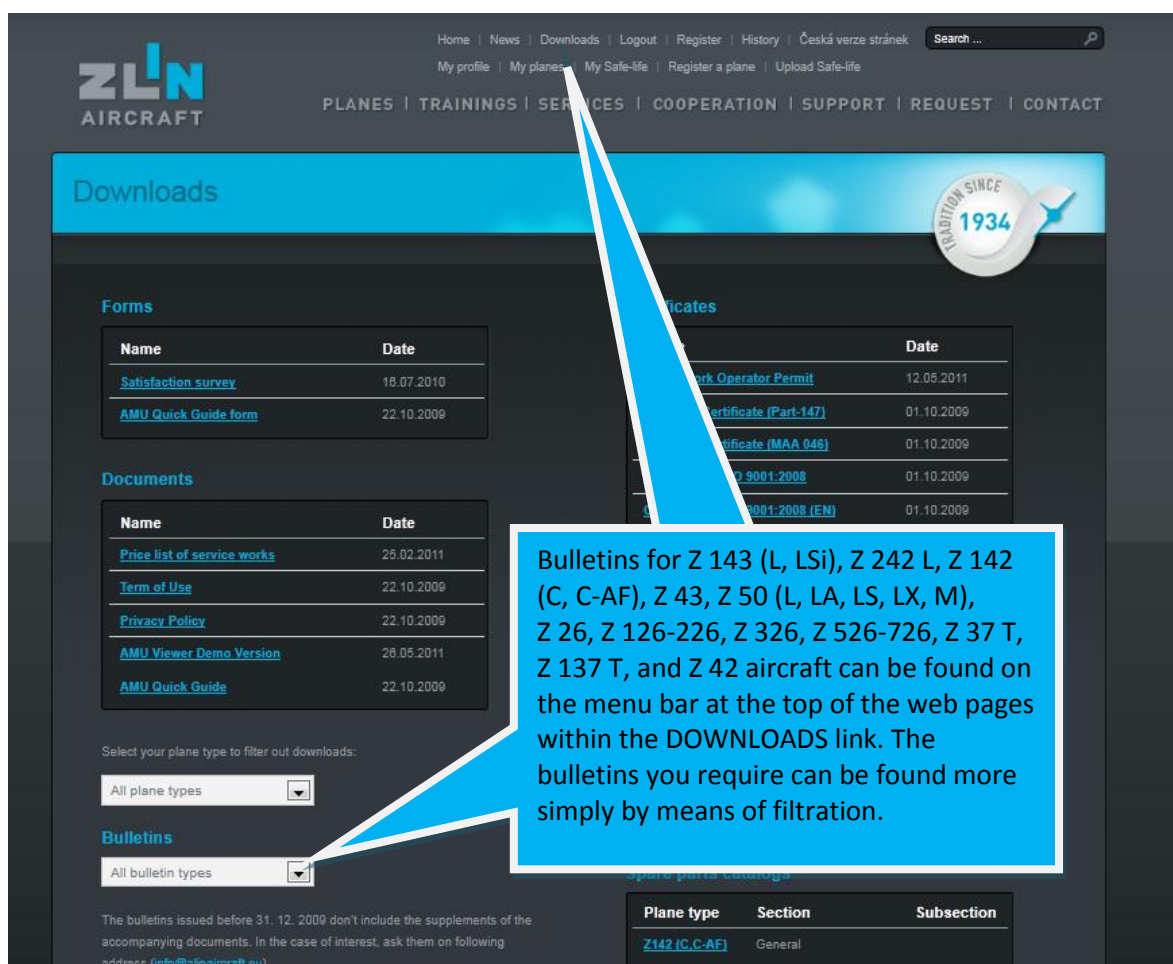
Home | News | Downloads | Logout | Register | History | Česká verze stránek Search ...

My profile | My planes | My Safe-life | Register a plane | Upload Safe-life

ZLIN AIRCRAFT

PLANES | TRAININGS | SER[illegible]CES | COOPERATION | SUPPORT | REQUEST | CONTACT

Downloads

TRADITION SINCE 1934

Forms

| Name | Date |
|---|---|
| Satisfaction survey | 16.07.2010 |
| AMU Quick Guide form | 22.10.2009 |

Documents

| Name | Date |
|---|---|
| Price list of service works | 25.02.2011 |
| Term of Use | 22.10.2009 |
| Privacy Policy | 22.10.2009 |
| AMU Viewer Demo Version | 26.05.2011 |
| AMU Quick Guide | 22.10.2009 |

Select your plane type to filter out downloads:

All plane types

Bulletins

All bulletin types

The bulletins issued before 31. 12. 2009 don't include the supplements of the accompanying documents. In the case of interest, ask them on following address ([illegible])

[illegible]ficates

| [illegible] | Date |
|---|---|
| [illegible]ork Operator Permit | 12.05.2011 |
| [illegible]ertificate (Part-147) | 01.10.2009 |
| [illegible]tificate (MAA 046) | 01.10.2009 |
| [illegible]O 9001:2008 | 01.10.2009 |
| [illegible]9001:2008 (EN) | 01.10.2009 |

Bulletins for Z 143 (L, LSi), Z 242 L, Z 142 (C, C-AF), Z 43, Z 50 (L, LA, LS, LX, M), Z 26, Z 126-226, Z 326, Z 526-726, Z 37 T, Z 137 T, and Z 42 aircraft can be found on the menu bar at the top of the web pages within the DOWNLOADS link. The bulletins you require can be found more simply by means of filtration.

Spare parts catalogs

| Plane type | Section | Subsection |
|---|---|---|
| Z142 (C,C-AF) | General | |